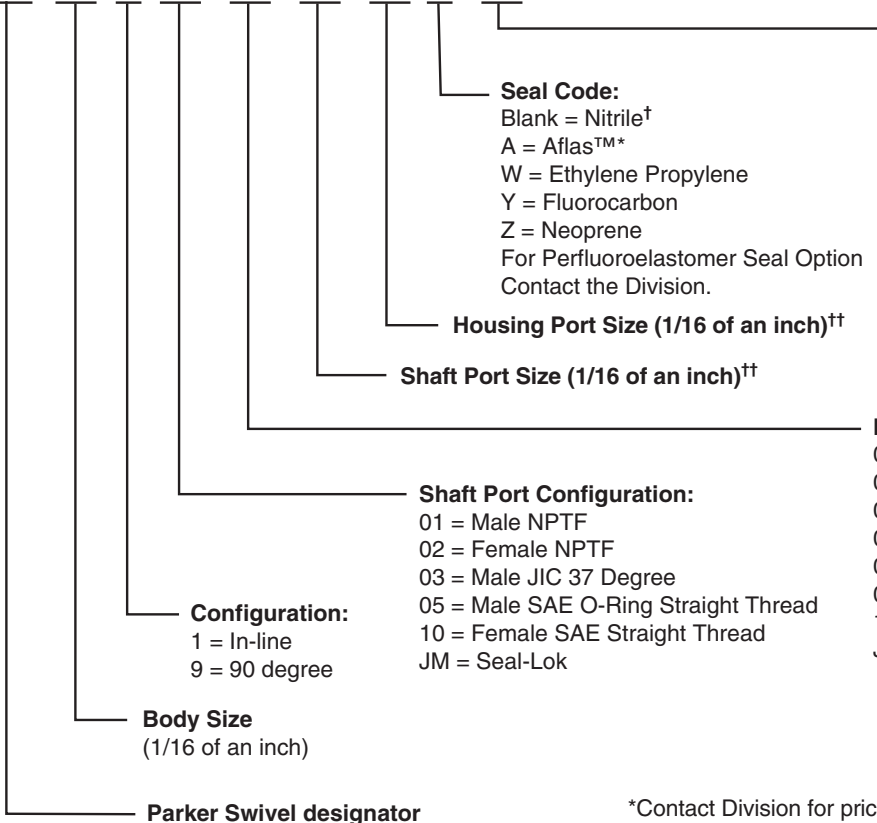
**Seal Code:**
Blank = Nitrile$^{\dagger}$
A = Aflas™*
W = Ethylene Propylene
Y = Fluorocarbon
Z = Neoprene
For Perfluoroelastomer Seal Option Contact the Division.

**Housing Port Size (1/16 of an inch)$^{\dagger\dagger}$**

**Shaft Port Size (1/16 of an inch)$^{\dagger\dagger}$**

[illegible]

**Shaft Port Configuration:**
01 = Male NPTF
02 = Female NPTF
03 = Male JIC 37 Degree
05 = Male SAE O-Ring Straight Thread
10 = Female SAE Straight Thread
JM = Seal-Lok

**Configuration:**
1 = In-line
9 = 90 degree

**Body Size**
(1/16 of an inch)

**Parker Swivel designator**

*Contact Division for pric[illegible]